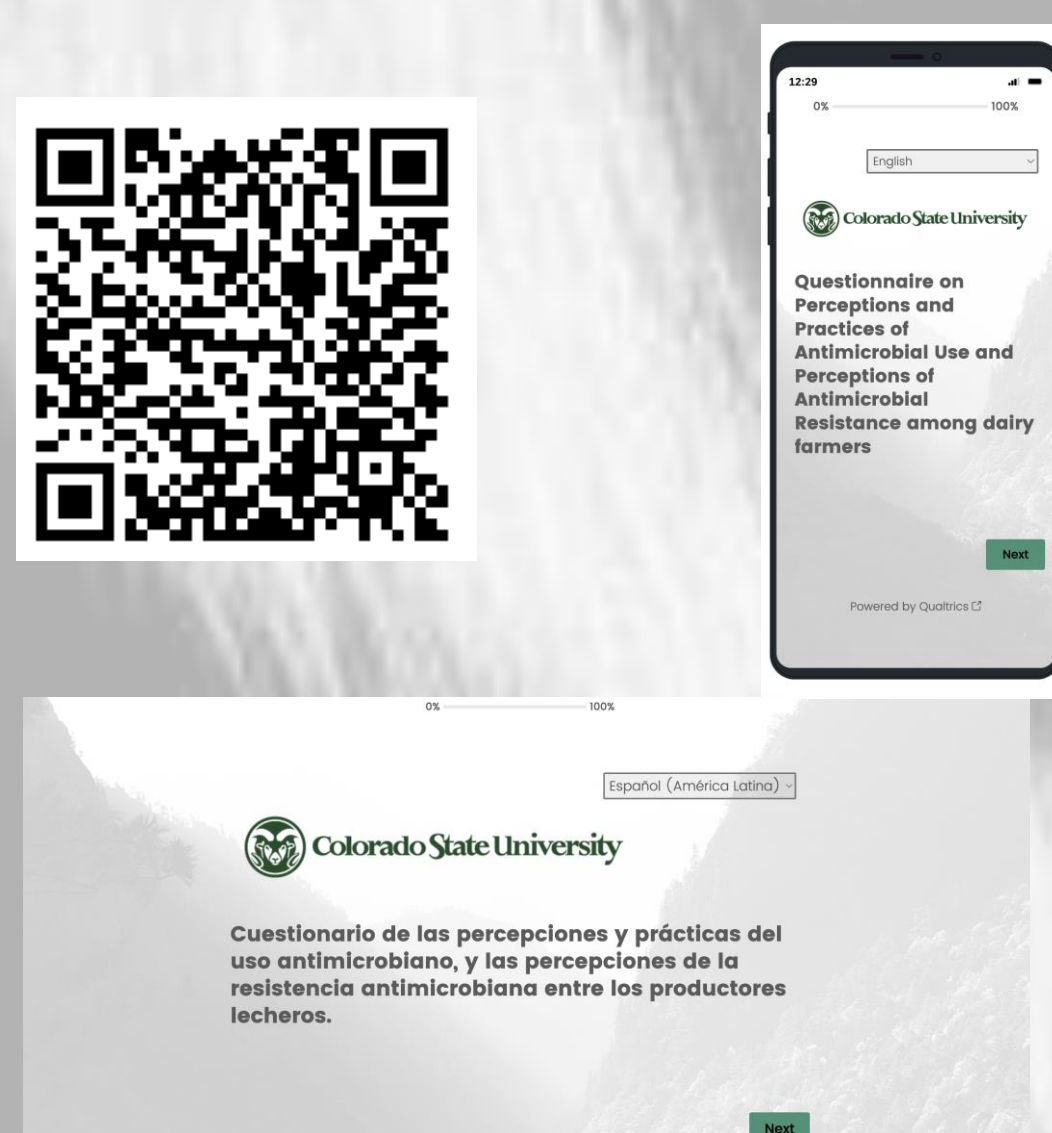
12:29

0%

100%

English

Colorado State University

Questionnaire on Perceptions and Practices of Antimicrobial Use and Perceptions of Antimicrobial Resistance among dairy farmers

Next

Powered by Qualtrics

0%

100%

Español (América Latina)

Colorado State University

Cuestionario de las percepciones y prácticas del uso antimicrobiano, y las percepciones de la resistencia antimicrobiana entre los productores lecheros.

Next